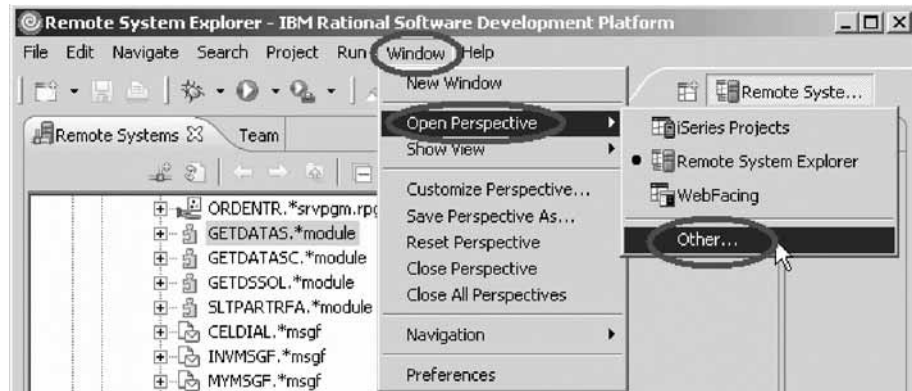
Remote System Explorer - IBM Rational Software Development Platform

File Edit Navigate Search Project Run Window Help

Remote Systems Team

ORDENTR.*srvpgm.rpg
GETDATAS.*module
GETDATASC.*module
GETDSSOL.*module
SLTPARTRFA.*module
CELDIAL.*msgf
INVMSGF.*msgf
MYMSGF.*msgf

New Window
Open Perspective
Show View
Customize Perspective...
Save Perspective As...
Reset Perspective
Close Perspective
Close All Perspectives
Navigation
Preferences

iSeries Projects
Remote System Explorer
WebFacing
Other...

Remote Syste...